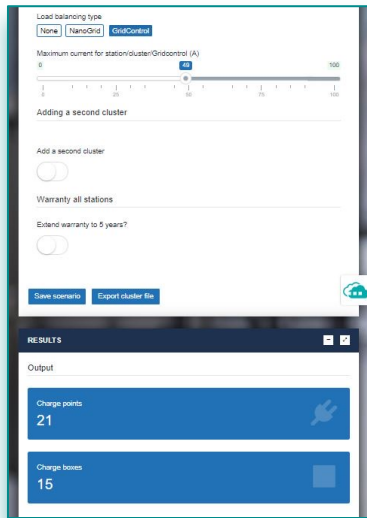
Load balancing type

None NanoGrid GridControl

Maximum current for station/cluster/Gridcontrol (A)

0 49 100

0 25 50 75 100

Adding a second cluster

Add a second cluster

Warranty all stations

Extend warranty to 5 years?

Save scenario Export cluster file

RESULTS

Output

Charge points

21

Charge boxes

15